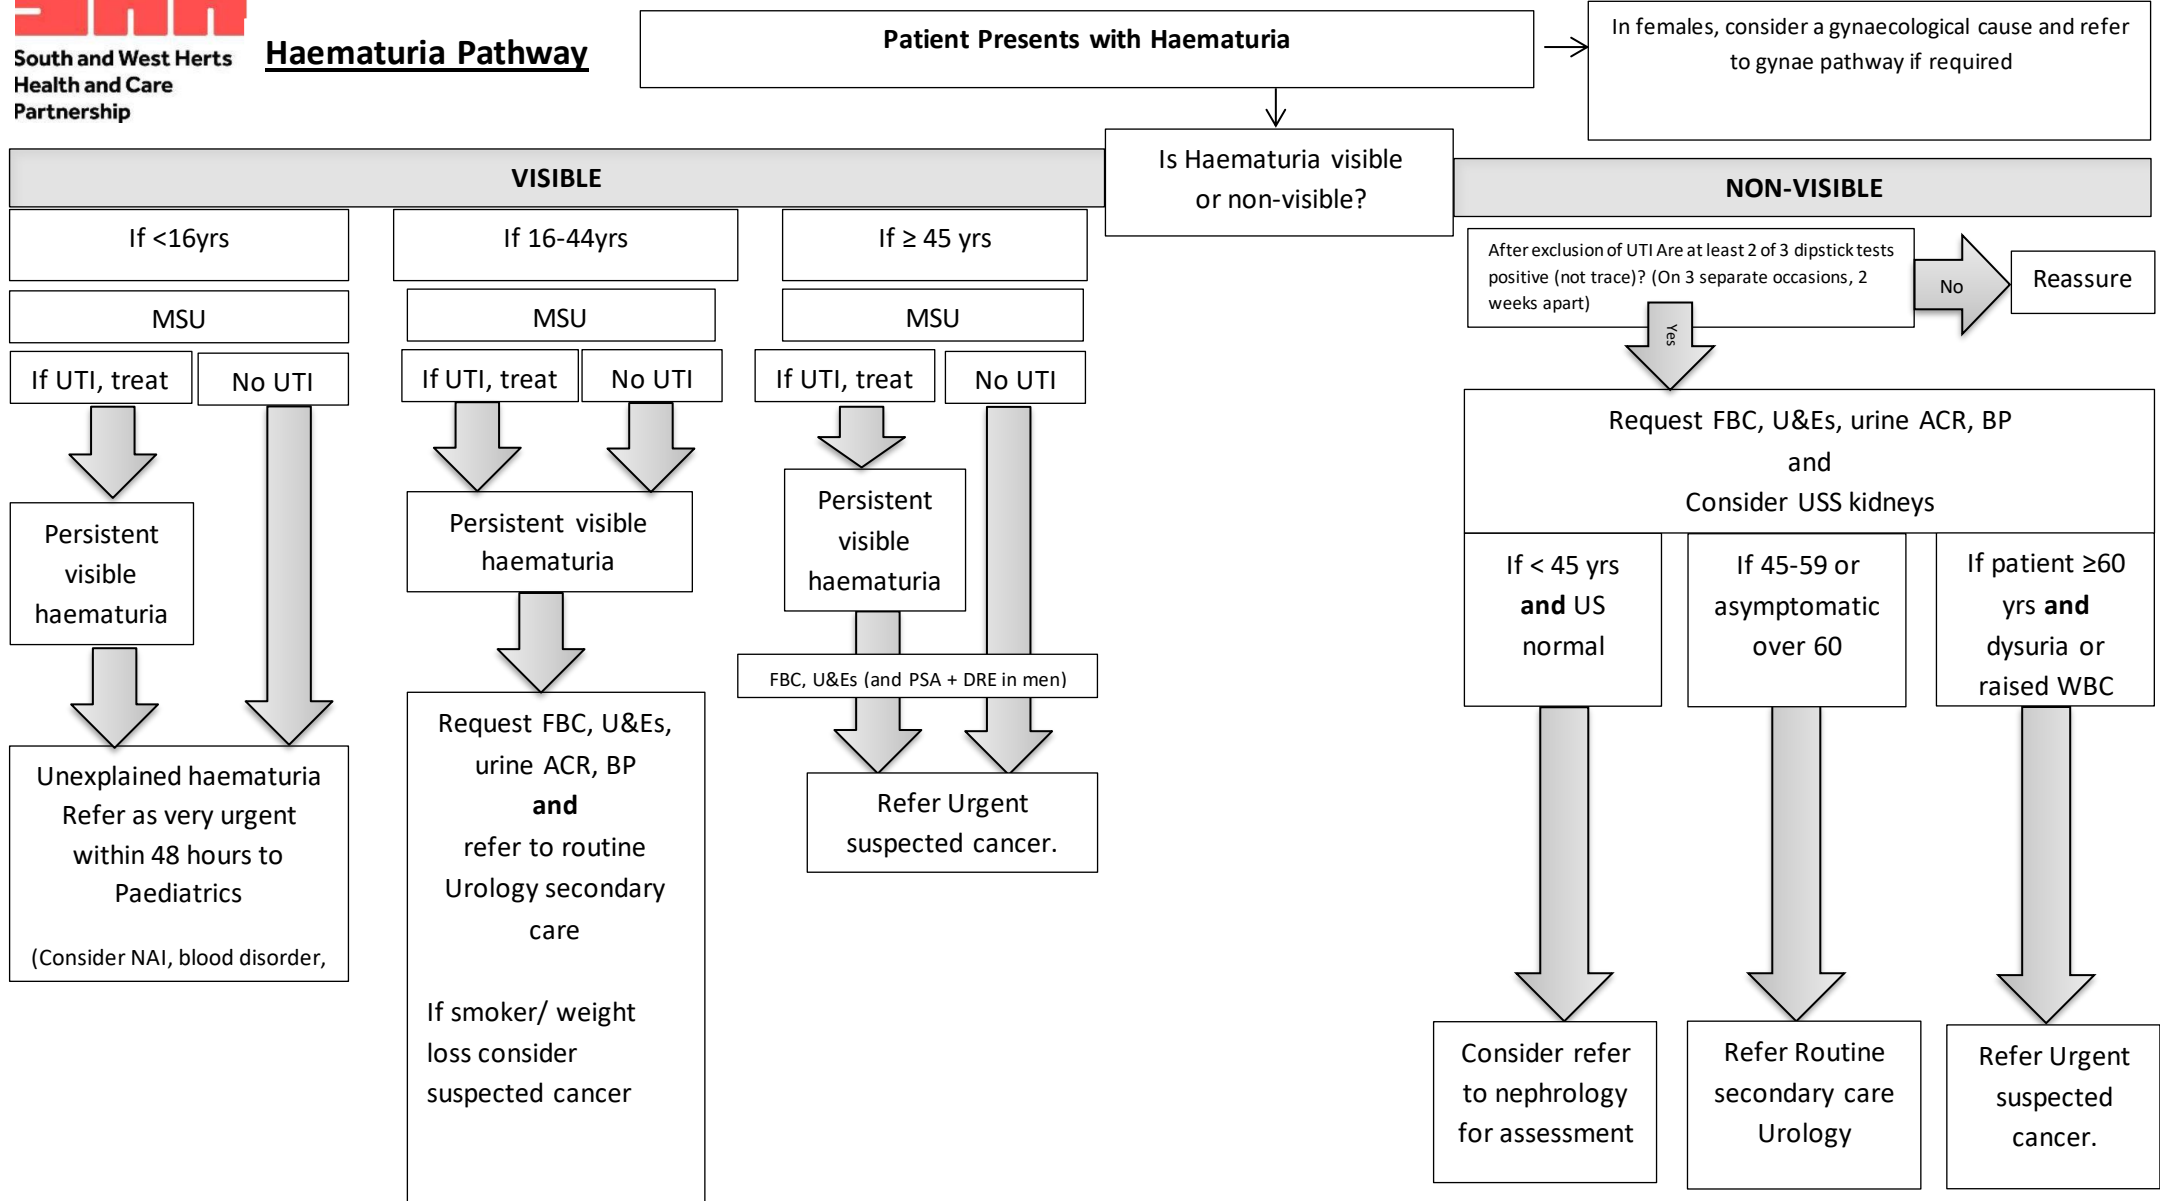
South and West Herts Health and Care Partnership

Haematuria Pathway

Patient Presents with Haematuria

In females, consider a gynaecological cause and refer to gynae pathway if required

Is Haematuria visible or non-visible?

VISIBLE

NON-VISIBLE

If <16yrs

MSU

If UTI, treat

No UTI

Persistent visible haematuria

Unexplained haematuria Refer as very urgent within 48 hours to Paediatrics

(Consider NAI, blood disorder,

If 16-44yrs

MSU

If UTI, treat

No UTI

Persistent visible haematuria

Request FBC, U&Es, urine ACR, BP **and** refer to routine Urology secondary care

If smoker/ weight loss consider suspected cancer

If ≥ 45 yrs

MSU

If UTI, treat

No UTI

Persistent visible haematuria

FBC, U&Es (and PSA + DRE in men)

Refer Urgent suspected cancer.

After exclusion of UTI Are at least 2 of 3 dipstick tests positive (not trace)? (On 3 separate occasions, 2 weeks apart)

No

Reassure

Yes

Request FBC, U&Es, urine ACR, BP and Consider USS kidneys

If < 45 yrs **and** US normal

If 45-59 or asymptomatic over 60

If patient ≥60 yrs **and** dysuria or raised WBC

Consider refer to nephrology for assessment

Refer Routine secondary care Urology

Refer Urgent suspected cancer.